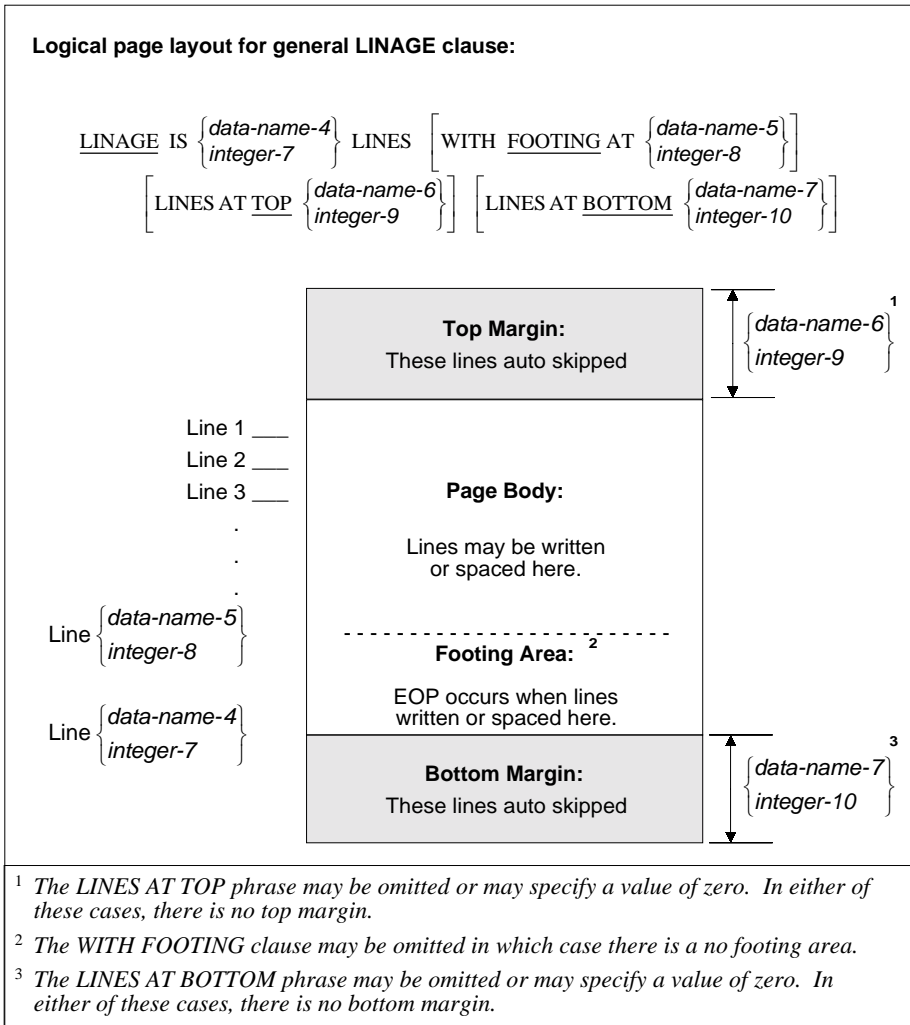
**Logical page layout for general LINAGE clause:**

$\underline{\text{LINAGE}}$ IS $\begin{Bmatrix} \textit{data-name-4} \\ \textit{integer-7} \end{Bmatrix}$ LINES $\left[\text{WITH } \underline{\text{FOOTING}} \text{ AT } \begin{Bmatrix} \textit{data-name-5} \\ \textit{integer-8} \end{Bmatrix}\right]$

$\left[\text{LINES AT } \underline{\text{TOP}} \begin{Bmatrix} \textit{data-name-6} \\ \textit{integer-9} \end{Bmatrix}\right]$ $\left[\text{LINES AT } \underline{\text{BOTTOM}} \begin{Bmatrix} \textit{data-name-7} \\ \textit{integer-10} \end{Bmatrix}\right]$

**Top Margin:**
These lines auto skipped

$\begin{Bmatrix} \textit{data-name-6} \\ \textit{integer-9} \end{Bmatrix}^1$

Line 1 ___
Line 2 ___
Line 3 ___
.
.
.
Line $\begin{Bmatrix} \textit{data-name-5} \\ \textit{integer-8} \end{Bmatrix}$

Line $\begin{Bmatrix} \textit{data-name-4} \\ \textit{integer-7} \end{Bmatrix}$

**Page Body:**

Lines may be written or spaced here.

**Footing Area:** $^2$

EOP occurs when lines written or spaced here.

**Bottom Margin:**
These lines auto skipped

$\begin{Bmatrix} \textit{data-name-7} \\ \textit{integer-10} \end{Bmatrix}^3$

$^1$ *The LINES AT TOP phrase may be omitted or may specify a value of zero. In either of these cases, there is no top margin.*

$^2$ *The WITH FOOTING clause may be omitted in which case there is a no footing area.*

$^3$ *The LINES AT BOTTOM phrase may be omitted or may specify a value of zero. In either of these cases, there is no bottom margin.*